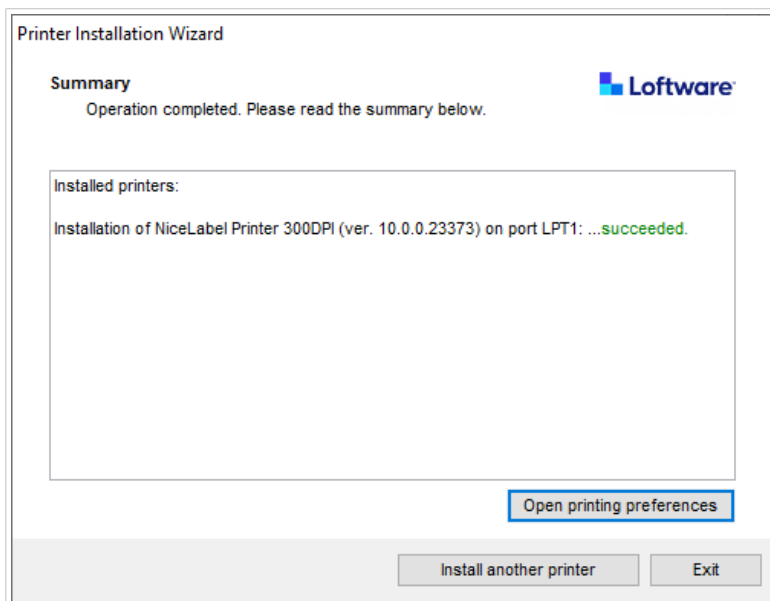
Printer Installation Wizard

Summary
Operation completed. Please read the summary below.

Loftware

Installed printers:

Installation of NiceLabel Printer 300DPI (ver. 10.0.0.23373) on port LPT1: ...succeeded.

Open printing preferences

Install another printer

Exit